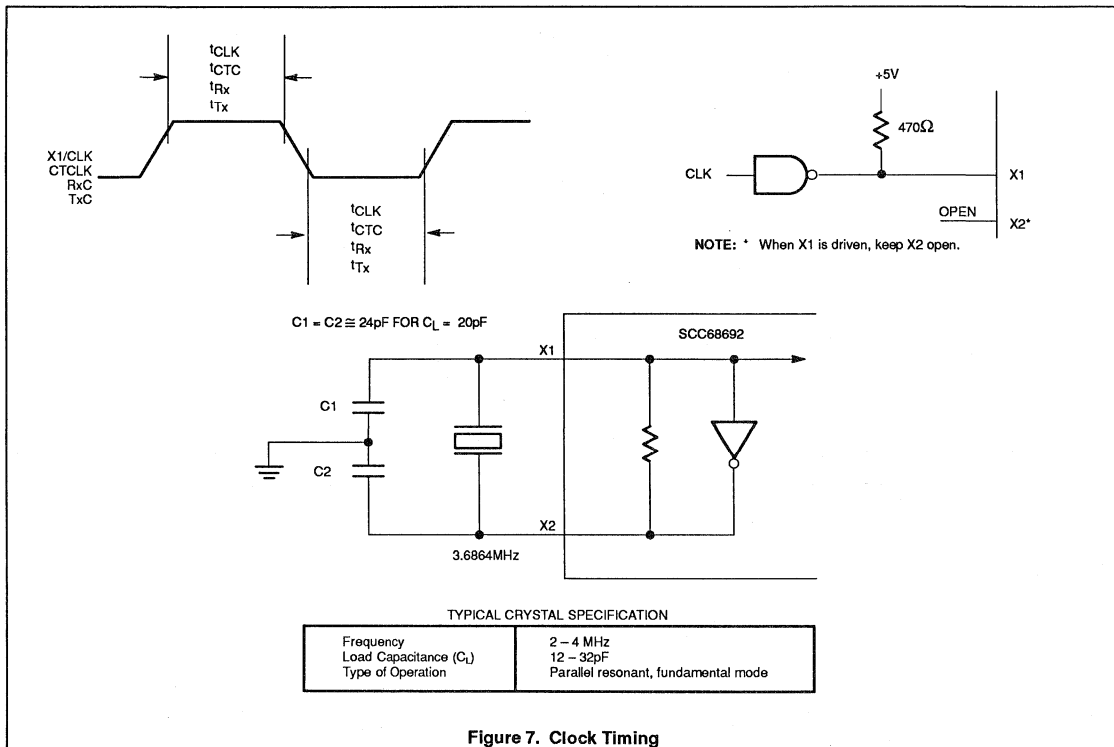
$t_{CLK}$
$t_{CTC}$
$t_{Rx}$
$t_{Tx}$

X1/CLK
CTCLK
RxC
TxC

$t_{CLK}$
$t_{CTC}$
$t_{Rx}$
$t_{Tx}$

+5V

470Ω

CLK

X1

OPEN

X2*

NOTE: * When X1 is driven, keep X2 open.

C1 = C2 ≅ 24pF FOR $C_L$ = 20pF

SCC68692

X1

C1

C2

X2

3.6864MHz

TYPICAL CRYSTAL SPECIFICATION

| | |
|---|---|
| Frequency<br>Load Capacitance ($C_L$)<br>Type of Operation | 2 – 4 MHz<br>12 – 32pF<br>Parallel resonant, fundamental mode |

Figure 7. Clock Timing